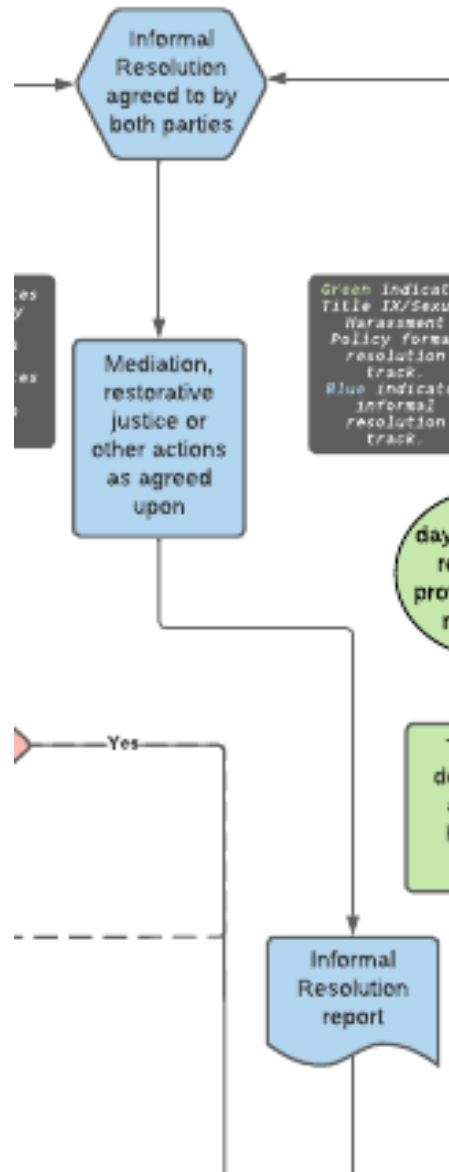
Informal Resolution agreed to by both parties

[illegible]es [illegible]y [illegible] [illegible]es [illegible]

Green indicat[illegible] Title IX/Sexu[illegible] Harassment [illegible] Policy forma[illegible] resolution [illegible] track. Blue indicat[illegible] informal resolution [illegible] track.

Mediation, restorative justice or other actions as agreed upon

day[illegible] re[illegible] pro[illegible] r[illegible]

Yes

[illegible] d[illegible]

Informal Resolution report